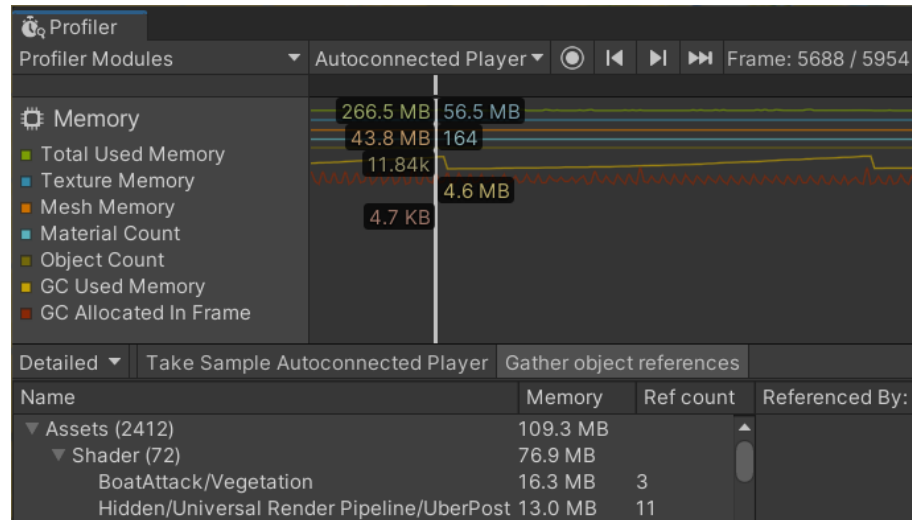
Profiler

Profiler Modules

Autoconnected Player

Frame: 5688 / 5954

Memory
Total Used Memory
Texture Memory
Mesh Memory
Material Count
Object Count
GC Used Memory
GC Allocated In Frame

266.5 MB
56.5 MB
43.8 MB
164
11.84k
4.6 MB
4.7 KB

Detailed
Take Sample Autoconnected Player
Gather object references

| Name | Memory | Ref count | Referenced By: |
|---|---|---|---|
| Assets (2412) | 109.3 MB | | |
| Shader (72) | 76.9 MB | | |
| BoatAttack/Vegetation | 16.3 MB | 3 | |
| Hidden/Universal Render Pipeline/UberPost | 13.0 MB | 11 | |